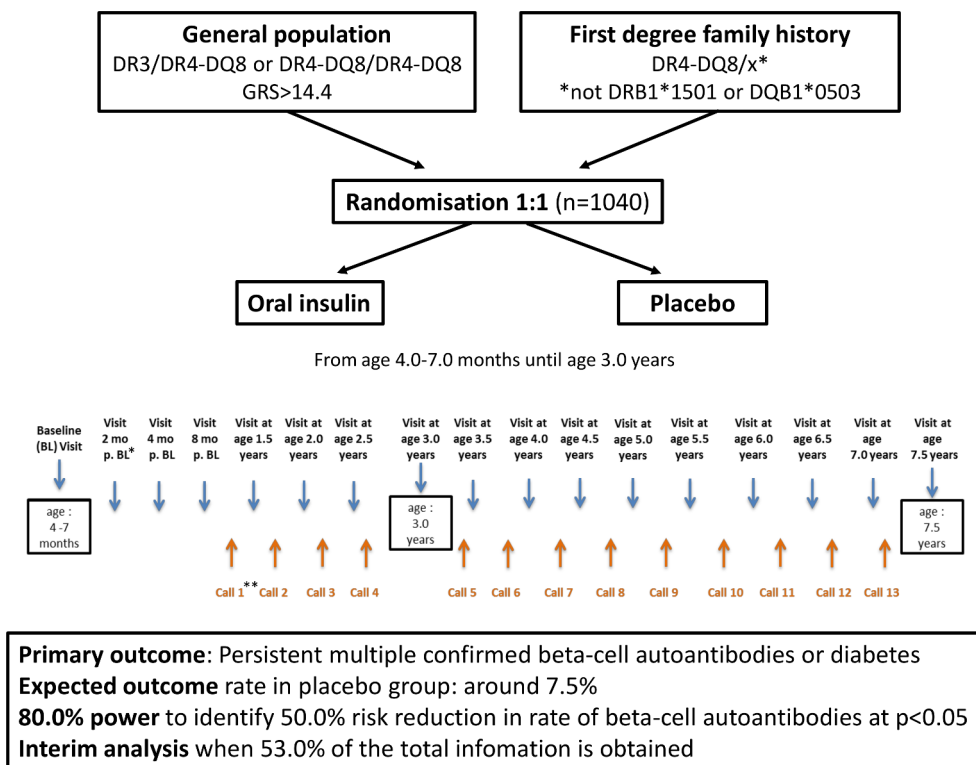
**General population**
DR3/DR4-DQ8 or DR4-DQ8/DR4-DQ8
GRS>14.4

**First degree family history**
DR4-DQ8/x*
*not DRB1*1501 or DQB1*0503

**Randomisation 1:1** (n=1040)

**Oral insulin**

**Placebo**

From age 4.0-7.0 months until age 3.0 years

Baseline (BL) Visit

Visit 2 mo p. BL*

Visit 4 mo p. BL

Visit 8 mo p. BL

Visit at age 1.5 years

Visit at age 2.0 years

Visit at age 2.5 years

Visit at age 3.0 years

Visit at age 3.5 years

Visit at age 4.0 years

Visit at age 4.5 years

Visit at age 5.0 years

Visit at age 5.5 years

Visit at age 6.0 years

Visit at age 6.5 years

Visit at age 7.0 years

Visit at age 7.5 years

age : 4 -7 months

age : 3.0 years

age : 7.5 years

Call 1** Call 2 Call 3 Call 4 Call 5 Call 6 Call 7 Call 8 Call 9 Call 10 Call 11 Call 12 Call 13

**Primary outcome**: Persistent multiple confirmed beta-cell autoantibodies or diabetes
**Expected outcome** rate in placebo group: around 7.5%
**80.0% power** to identify 50.0% risk reduction in rate of beta-cell autoantibodies at p<0.05
**Interim analysis** when 53.0% of the total infomation is obtained